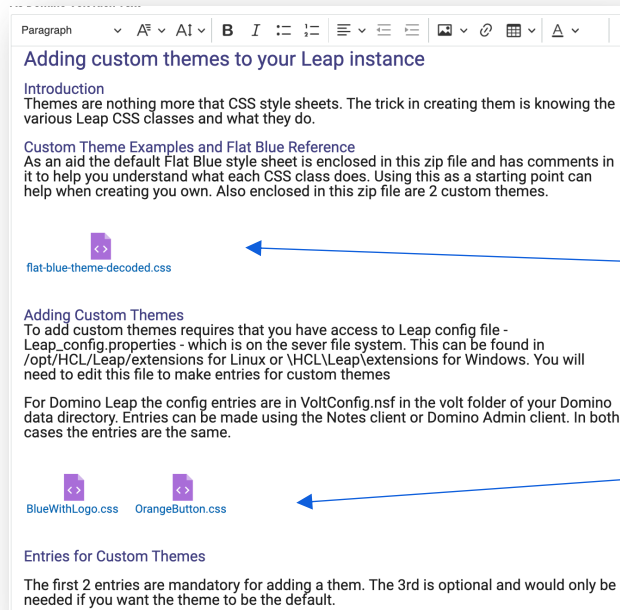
Paragraph

Adding custom themes to your Leap instance

Introduction
Themes are nothing more that CSS style sheets. The trick in creating them is knowing the various Leap CSS classes and what they do.

Custom Theme Examples and Flat Blue Reference
As an aid the default Flat Blue style sheet is enclosed in this zip file and has comments in it to help you understand what each CSS class does. Using this as a starting point can help when creating you own. Also enclosed in this zip file are 2 custom themes.

flat-blue-theme-decoded.css

Adding Custom Themes
To add custom themes requires that you have access to Leap config file - Leap_config.properties - which is on the sever file system. This can be found in /opt/HCL/Leap/extensions for Linux or \HCL\Leap\extensions for Windows. You will need to edit this file to make entries for custom themes

For Domino Leap the config entries are in VoltConfig.nsf in the volt folder of your Domino data directory. Entries can be made using the Notes client or Domino Admin client. In both cases the entries are the same.

BlueWithLogo.css OrangeButton.css

Entries for Custom Themes

The first 2 entries are mandatory for adding a them. The 3rd is optional and would only be needed if you want the theme to be the default.